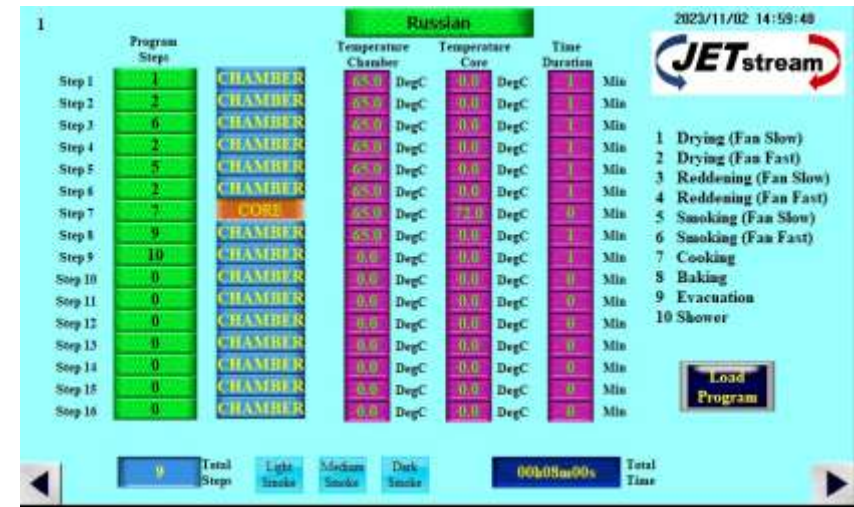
1

Russian

2023/11/02 14:59:40

JETstream

| | Program Steps | | Temperature Chamber | | Temperature Core | | Time Duration | |
|---|---|---|---|---|---|---|---|---|
| Step 1 | 1 | CHAMBER | 65.0 | DegC | 0.0 | DegC | 1 | Min |
| Step 2 | 2 | CHAMBER | 65.0 | DegC | 0.0 | DegC | 1 | Min |
| Step 3 | 6 | CHAMBER | 65.0 | DegC | 0.0 | DegC | 1 | Min |
| Step 4 | 2 | CHAMBER | 65.0 | DegC | 0.0 | DegC | 1 | Min |
| Step 5 | 5 | CHAMBER | 65.0 | DegC | 0.0 | DegC | 1 | Min |
| Step 6 | 2 | CHAMBER | 65.0 | DegC | 0.0 | DegC | 1 | Min |
| Step 7 | 7 | CORE | 65.0 | DegC | 72.0 | DegC | 0 | Min |
| Step 8 | 9 | CHAMBER | 65.0 | DegC | 0.0 | DegC | 1 | Min |
| Step 9 | 10 | CHAMBER | 0.0 | DegC | 0.0 | DegC | 1 | Min |
| Step 10 | 0 | CHAMBER | 0.0 | DegC | 0.0 | DegC | 0 | Min |
| Step 11 | 0 | CHAMBER | 0.0 | DegC | 0.0 | DegC | 0 | Min |
| Step 12 | 0 | CHAMBER | 0.0 | DegC | 0.0 | DegC | 0 | Min |
| Step 13 | 0 | CHAMBER | 0.0 | DegC | 0.0 | DegC | 0 | Min |
| Step 14 | 0 | CHAMBER | 0.0 | DegC | 0.0 | DegC | 0 | Min |
| Step 15 | 0 | CHAMBER | 0.0 | DegC | 0.0 | DegC | 0 | Min |
| Step 16 | 0 | CHAMBER | 0.0 | DegC | 0.0 | DegC | 0 | Min |

1 Drying (Fan Slow)
2 Drying (Fan Fast)
3 Reddening (Fan Slow)
4 Reddening (Fan Fast)
5 Smoking (Fan Slow)
6 Smoking (Fan Fast)
7 Cooking
8 Baking
9 Evacuation
10 Shower

Load Program

9 Total Steps

Light Smoke

Medium Smoke

Dark Smoke

00h08m00s Total Time